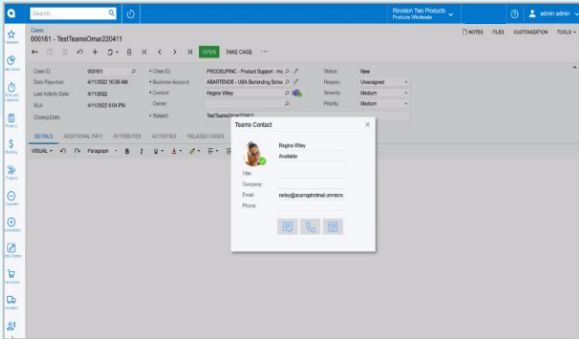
Search

Revision Two Products
Products Wholesale

admin admin

Cases
000161 - TestTeamsOmar220411

NOTES FILES CUSTOMIZATION TOOLS

OPEN TAKE CASE

Case ID: 000161
Date Reported: 4/11/2022 10:06 AM
Last Activity Date: 4/11/2022
SLA: 4/11/2022 5:04 PM
Closing Date:

• Class ID: PRODSUPINC - Product Support - Inc
• Business Account: ABARTENDE - USA Bartending Scho
• Contact: Regina Wiley
Owner:
• Subject: TestTeamsOmar220411

Status: New
Reason: Unassigned
Severity: Medium
Priority: Medium

DETAILS ADDITIONAL INFO ATTRIBUTES ACTIVITIES RELATED CASES

VISUAL Paragraph B I U A

Teams Contact

Regina Wiley
Available

Title:
Company:
Email: rwiley@acumaticamail.onmicro
Phone: